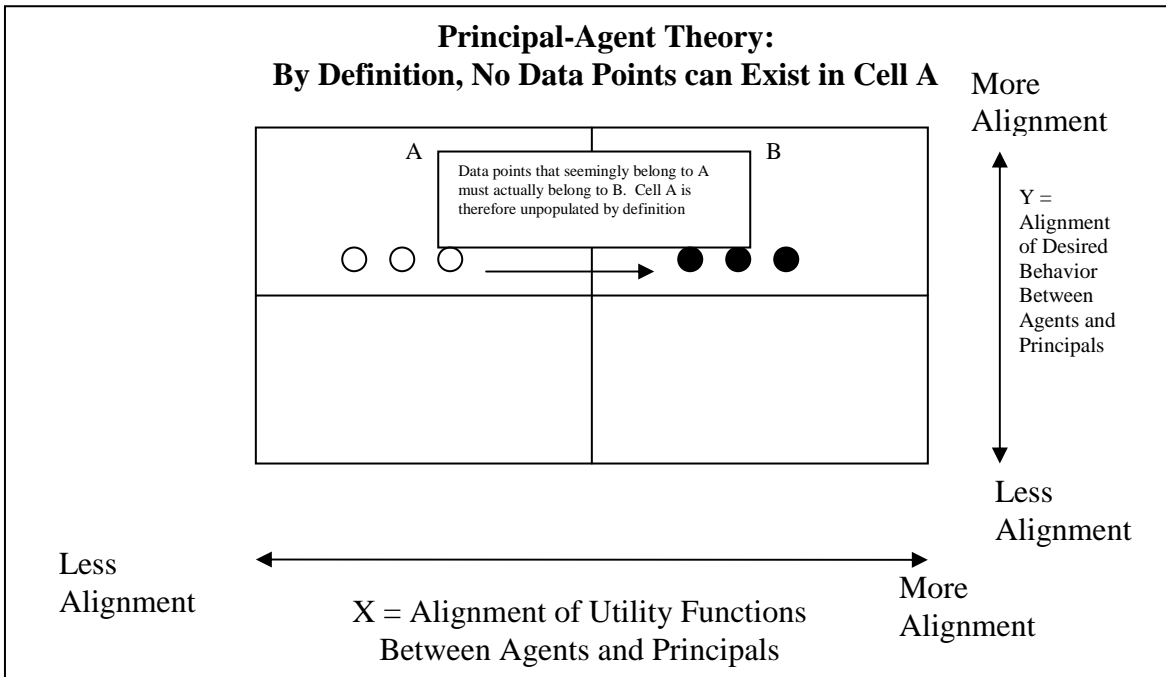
**Principal-Agent Theory:**
**By Definition, No Data Points can Exist in Cell A**

More Alignment

A

Data points that seemingly belong to A must actually belong to B. Cell A is therefore unpopulated by definition

B

Y = Alignment of Desired Behavior Between Agents and Principals

Less Alignment

Less Alignment

More Alignment

X = Alignment of Utility Functions Between Agents and Principals